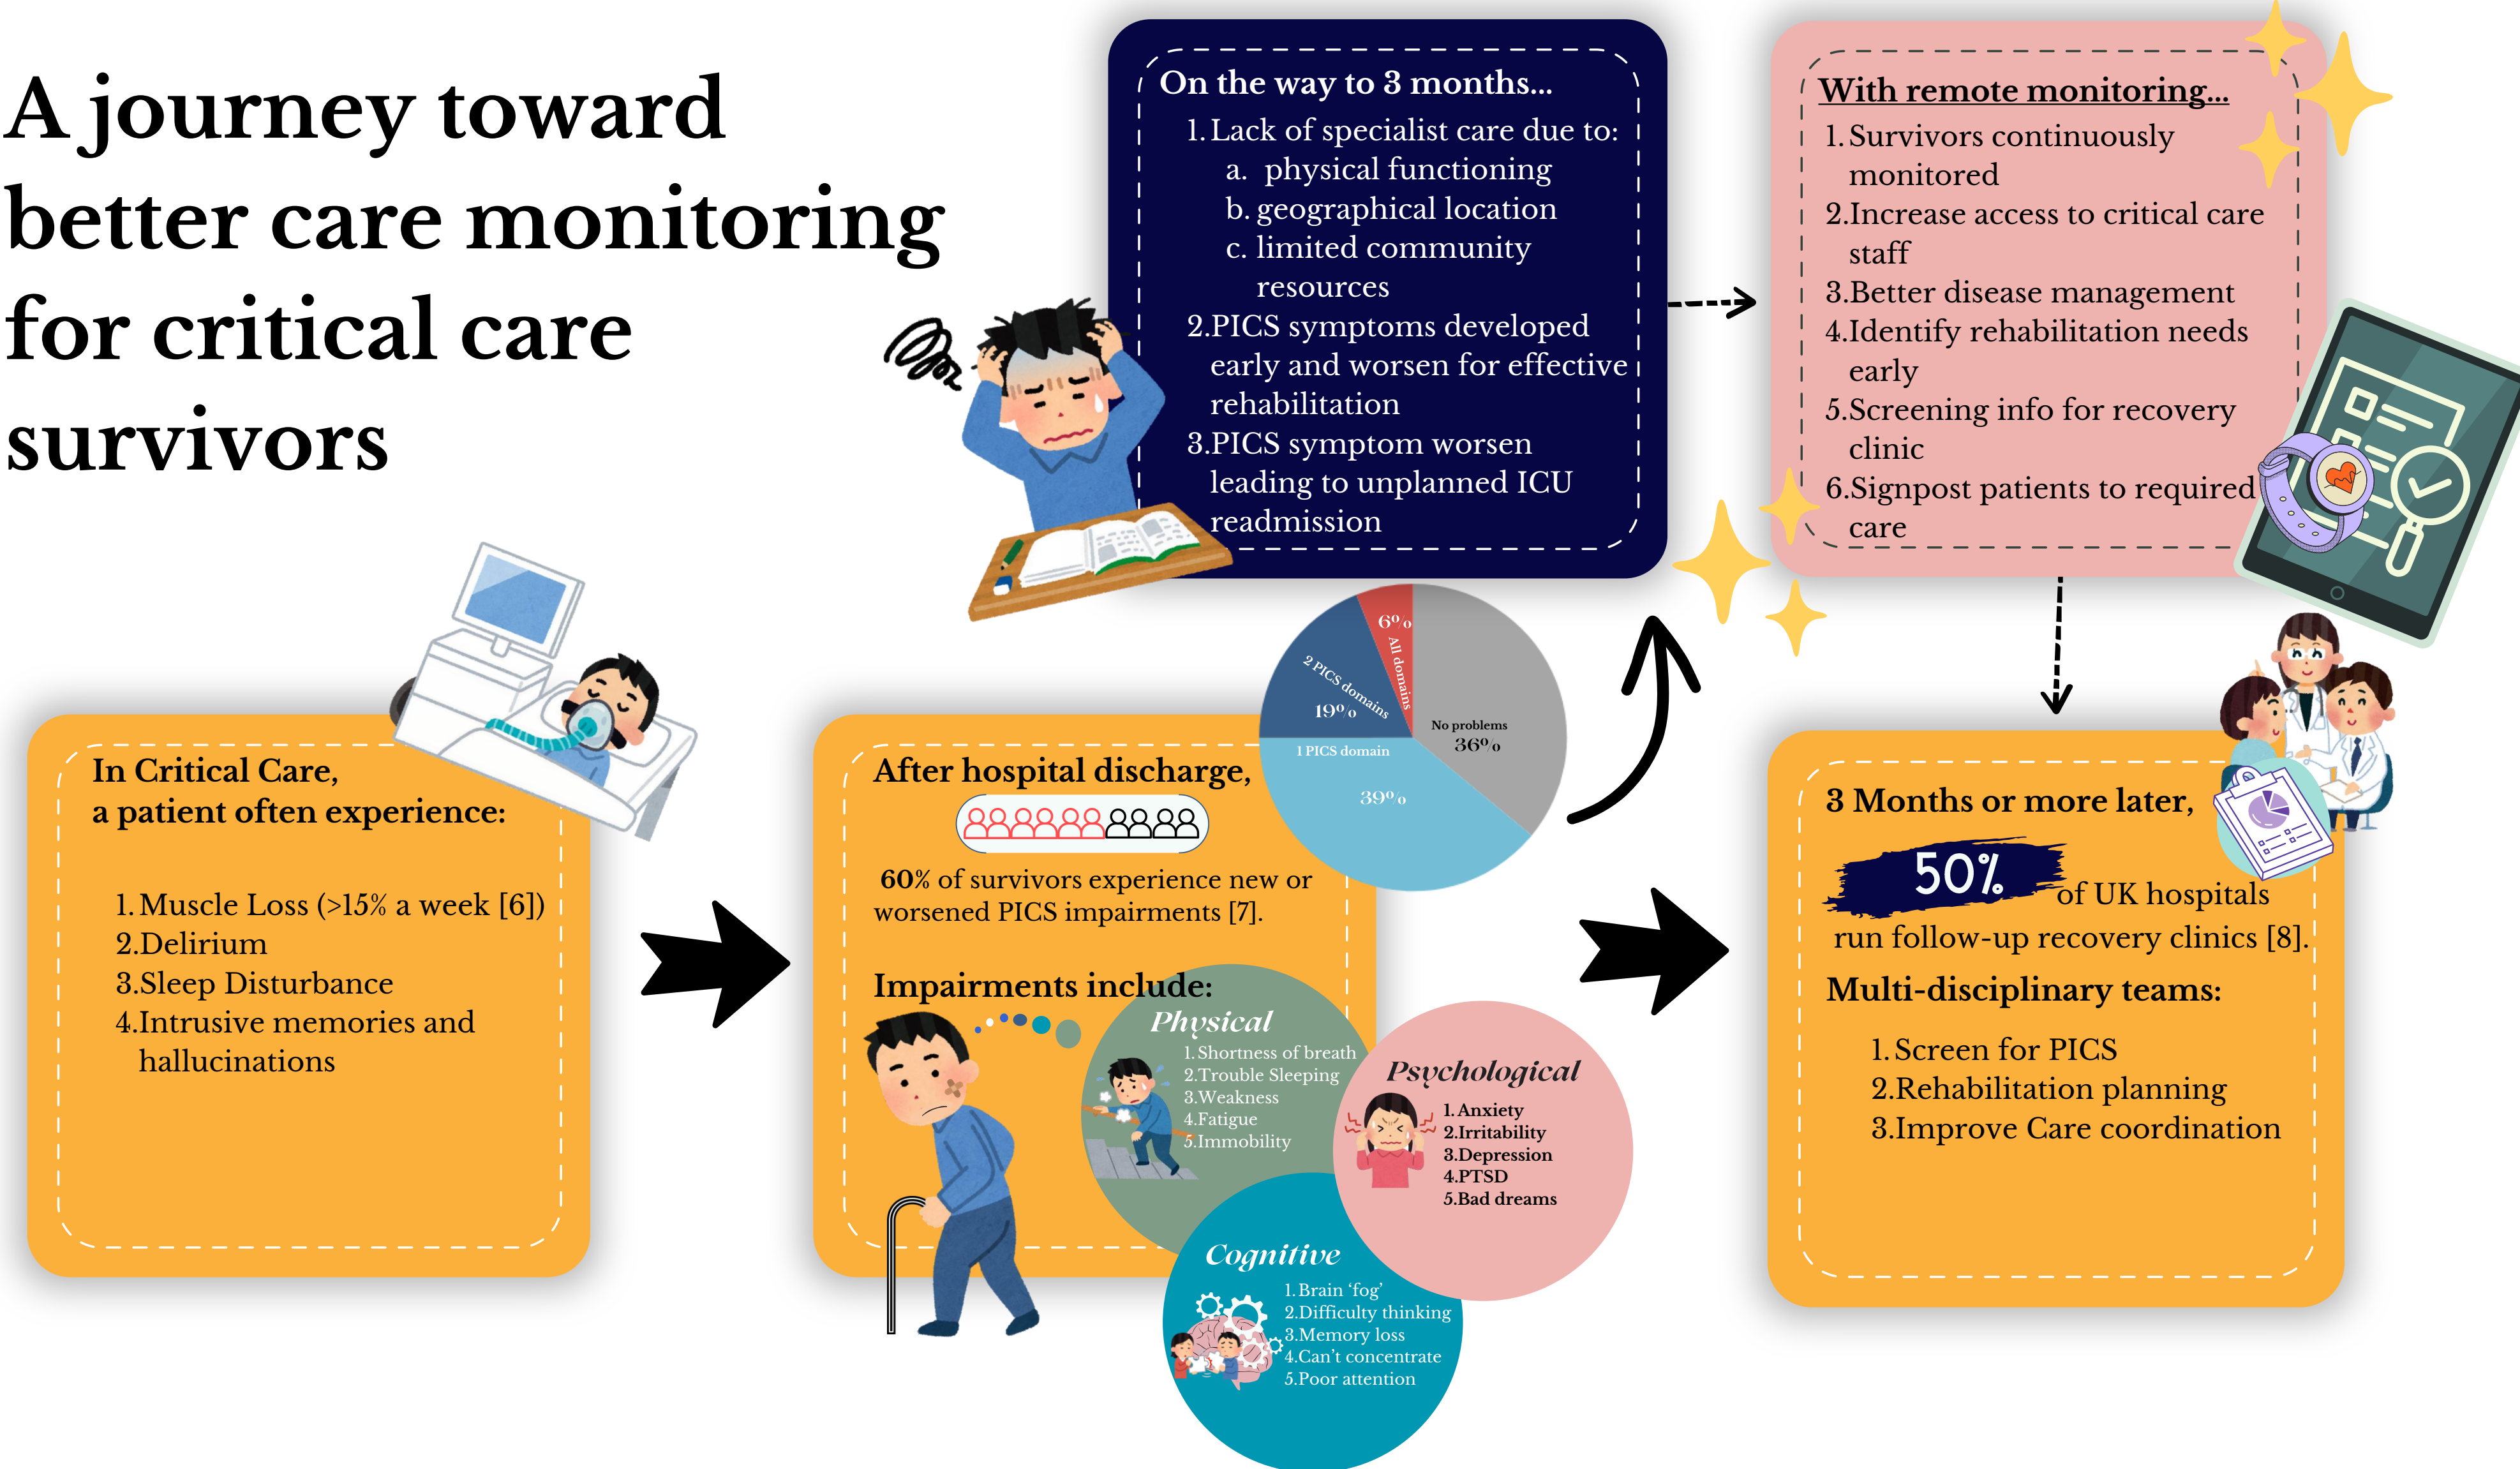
A journey toward better care monitoring for critical care survivors

On the way to 3 months...
1. Lack of specialist care due to:
a. physical functioning
b. geographical location
c. limited community resources
2. PICS symptoms developed early and worsen for effective rehabilitation
3. PICS symptom worsen leading to unplanned ICU readmission

With remote monitoring...
1. Survivors continuously monitored
2. Increase access to critical care staff
3. Better disease management
4. Identify rehabilitation needs early
5. Screening info for recovery clinic
6. Signpost patients to required care

In Critical Care, a patient often experience:
1. Muscle Loss (>15% a week [6])
2. Delirium
3. Sleep Disturbance
4. Intrusive memories and hallucinations

After hospital discharge,
60% of survivors experience new or worsened PICS impairments [7].

6%
All domains
2 PICS domains
19%
No problems
36%
1 PICS domain
39%

Impairments include:
Physical
1. Shortness of breath
2. Trouble Sleeping
3. Weakness
4. Fatigue
5. Immobility

Psychological
1. Anxiety
2. Irritability
3. Depression
4. PTSD
5. Bad dreams

Cognitive
1. Brain 'fog'
2. Difficulty thinking
3. Memory loss
4. Can't concentrate
5. Poor attention

3 Months or more later,
50% of UK hospitals run follow-up recovery clinics [8].
Multi-disciplinary teams:
1. Screen for PICS
2. Rehabilitation planning
3. Improve Care coordination